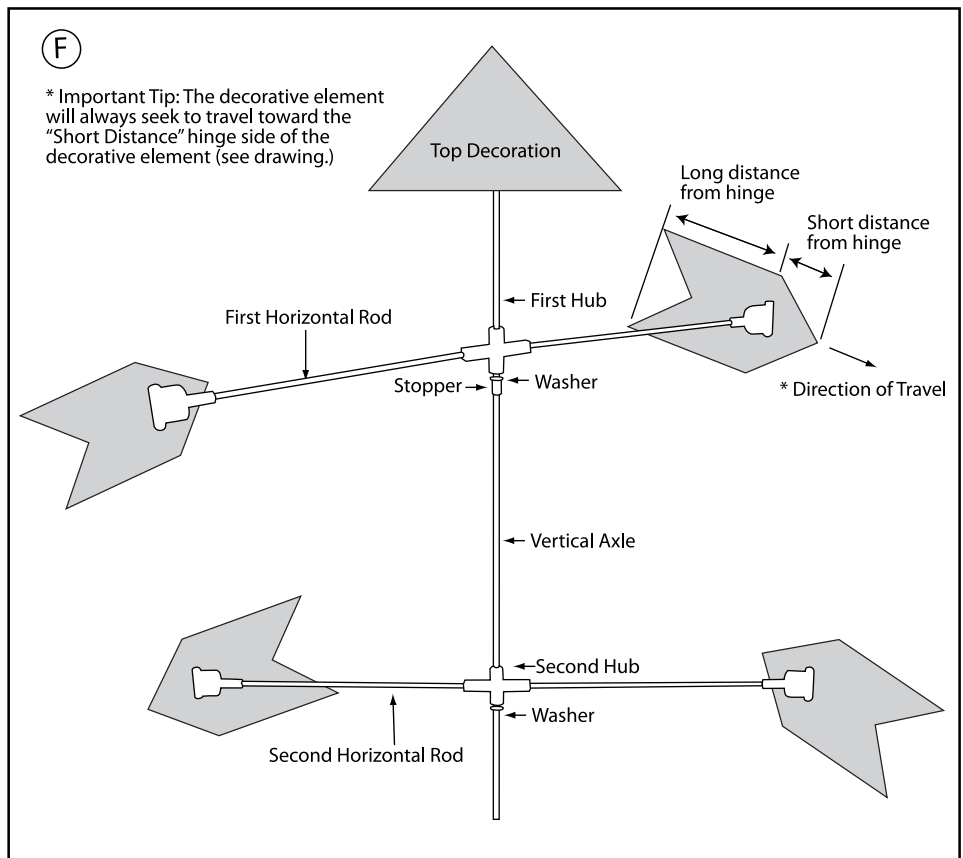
F

* Important Tip: The decorative element will always seek to travel toward the "Short Distance" hinge side of the decorative element (see drawing.)

Top Decoration

Long distance from hinge

Short distance from hinge

First Hub

First Horizontal Rod

Stopper

Washer

* Direction of Travel

Vertical Axle

Second Hub

Washer

Second Horizontal Rod